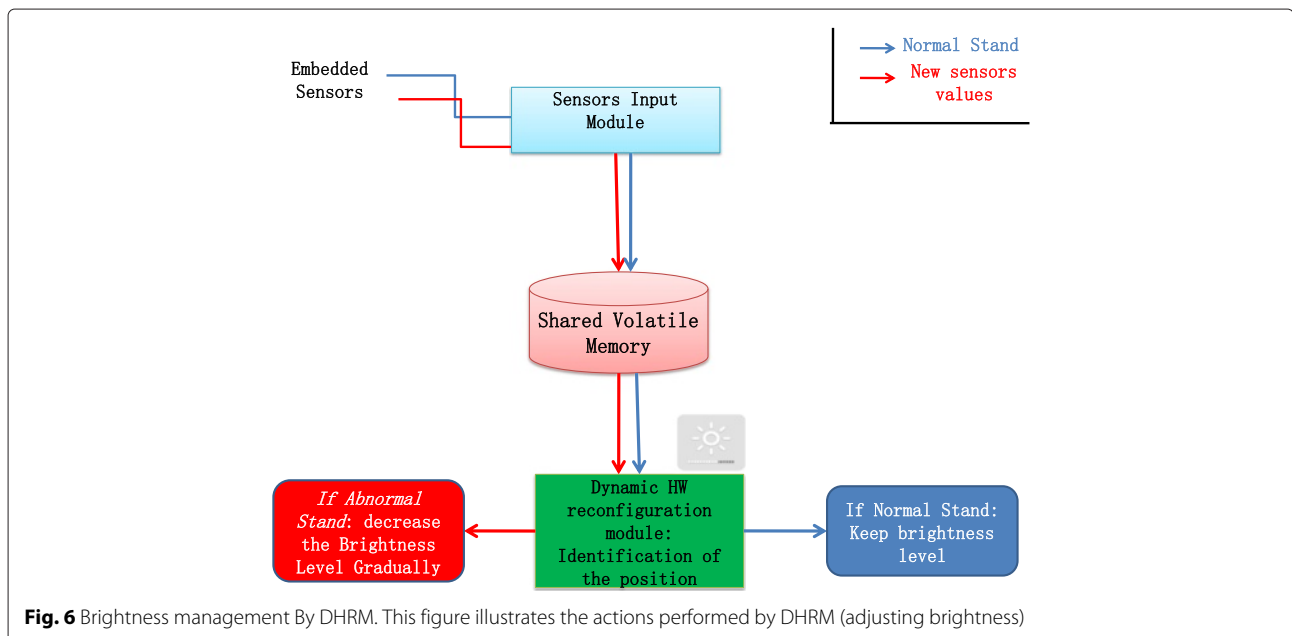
Normal Stand
New sensors values

Embedded Sensors

Sensors Input Module

Shared Volatile Memory

If Abnormal Stand: decrease the Brightness Level Gradually

Dynamic HW reconfiguration module: Identification of the position

If Normal Stand: Keep brightness level

**Fig. 6** Brightness management By DHRM. This figure illustrates the actions performed by DHRM (adjusting brightness)